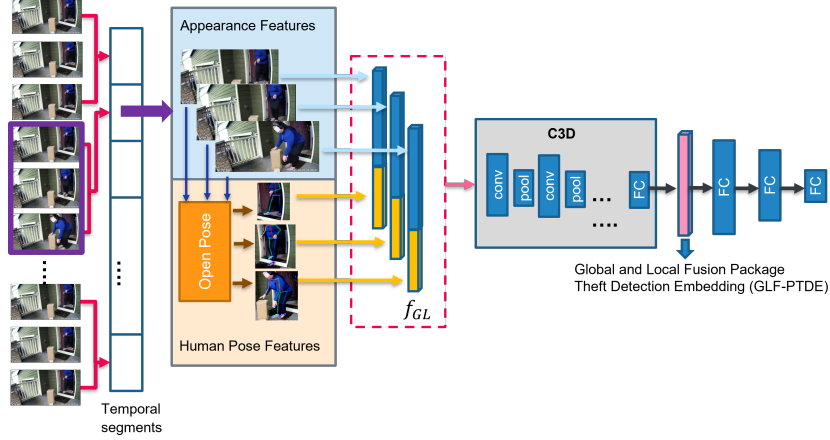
Appearance Features

Open Pose

Human Pose Features

$f_{GL}$

C3D

conv

pool

conv

pool

...

....

FC

FC

FC

FC

Global and Local Fusion Package Theft Detection Embedding (GLF-PTDE)

Temporal segments

⋮

⋮